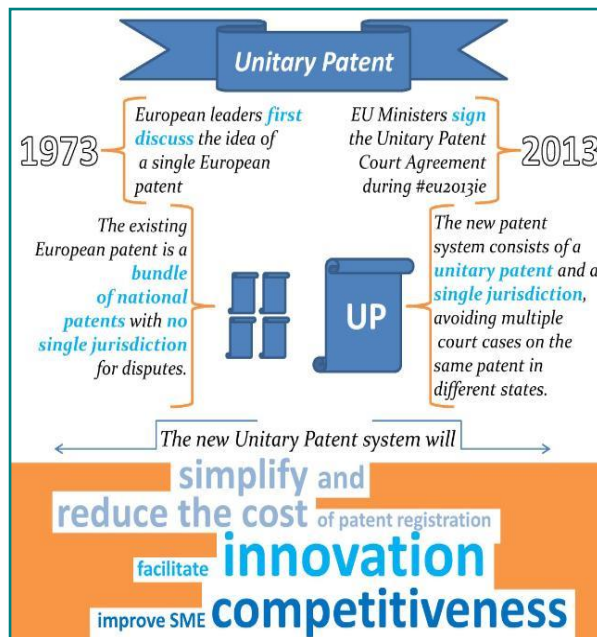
Unitary Patent

1973

European leaders first discuss the idea of a single European patent

EU Ministers sign the Unitary Patent Court Agreement during #eu2013ie

2013

The existing European patent is a bundle of national patents with no single jurisdiction for disputes.

UP

The new patent system consists of a unitary patent and a single jurisdiction, avoiding multiple court cases on the same patent in different states.

The new Unitary Patent system will

simplify and reduce the cost of patent registration

facilitate innovation

improve SME competitiveness